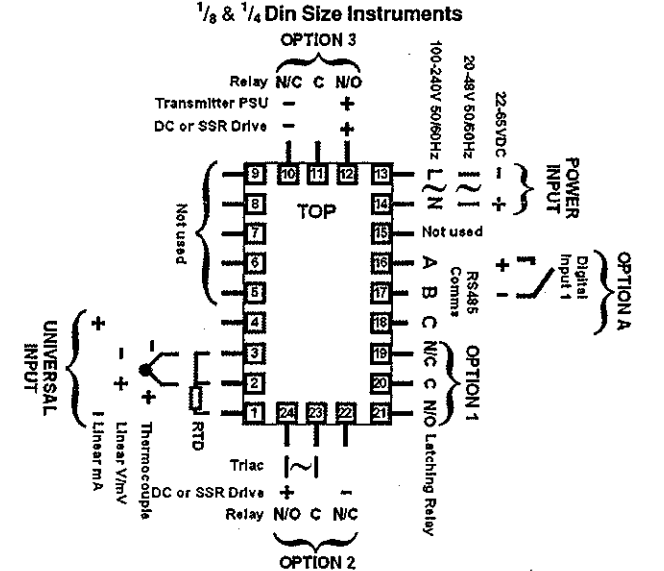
$^1/_8$ & $^1/_4$ Din Size Instruments

OPTION 3

Relay N/C C N/O
Transmitter PSU − +
DC or SSR Drive − +

100-240V 50/60Hz
20-48V 50/60Hz
22-65VDC

POWER INPUT

L N
− +

10 11 12 13

9
8
7
6
5
4
3
2
1

TOP

14
15 Not used
16 A
17 B
18 C
19 N/C
20 C
21 N/O Latching Relay

24 23 22

Not used

RS485 Comms

Digital Input 1

+ −

OPTION A

OPTION 1

UNIVERSAL INPUT

+
− +
− +

Thermocouple
Linear V/mV
I Linear mA

RTD

Triac
DC or SSR Drive + −
Relay N/O C N/C

OPTION 2